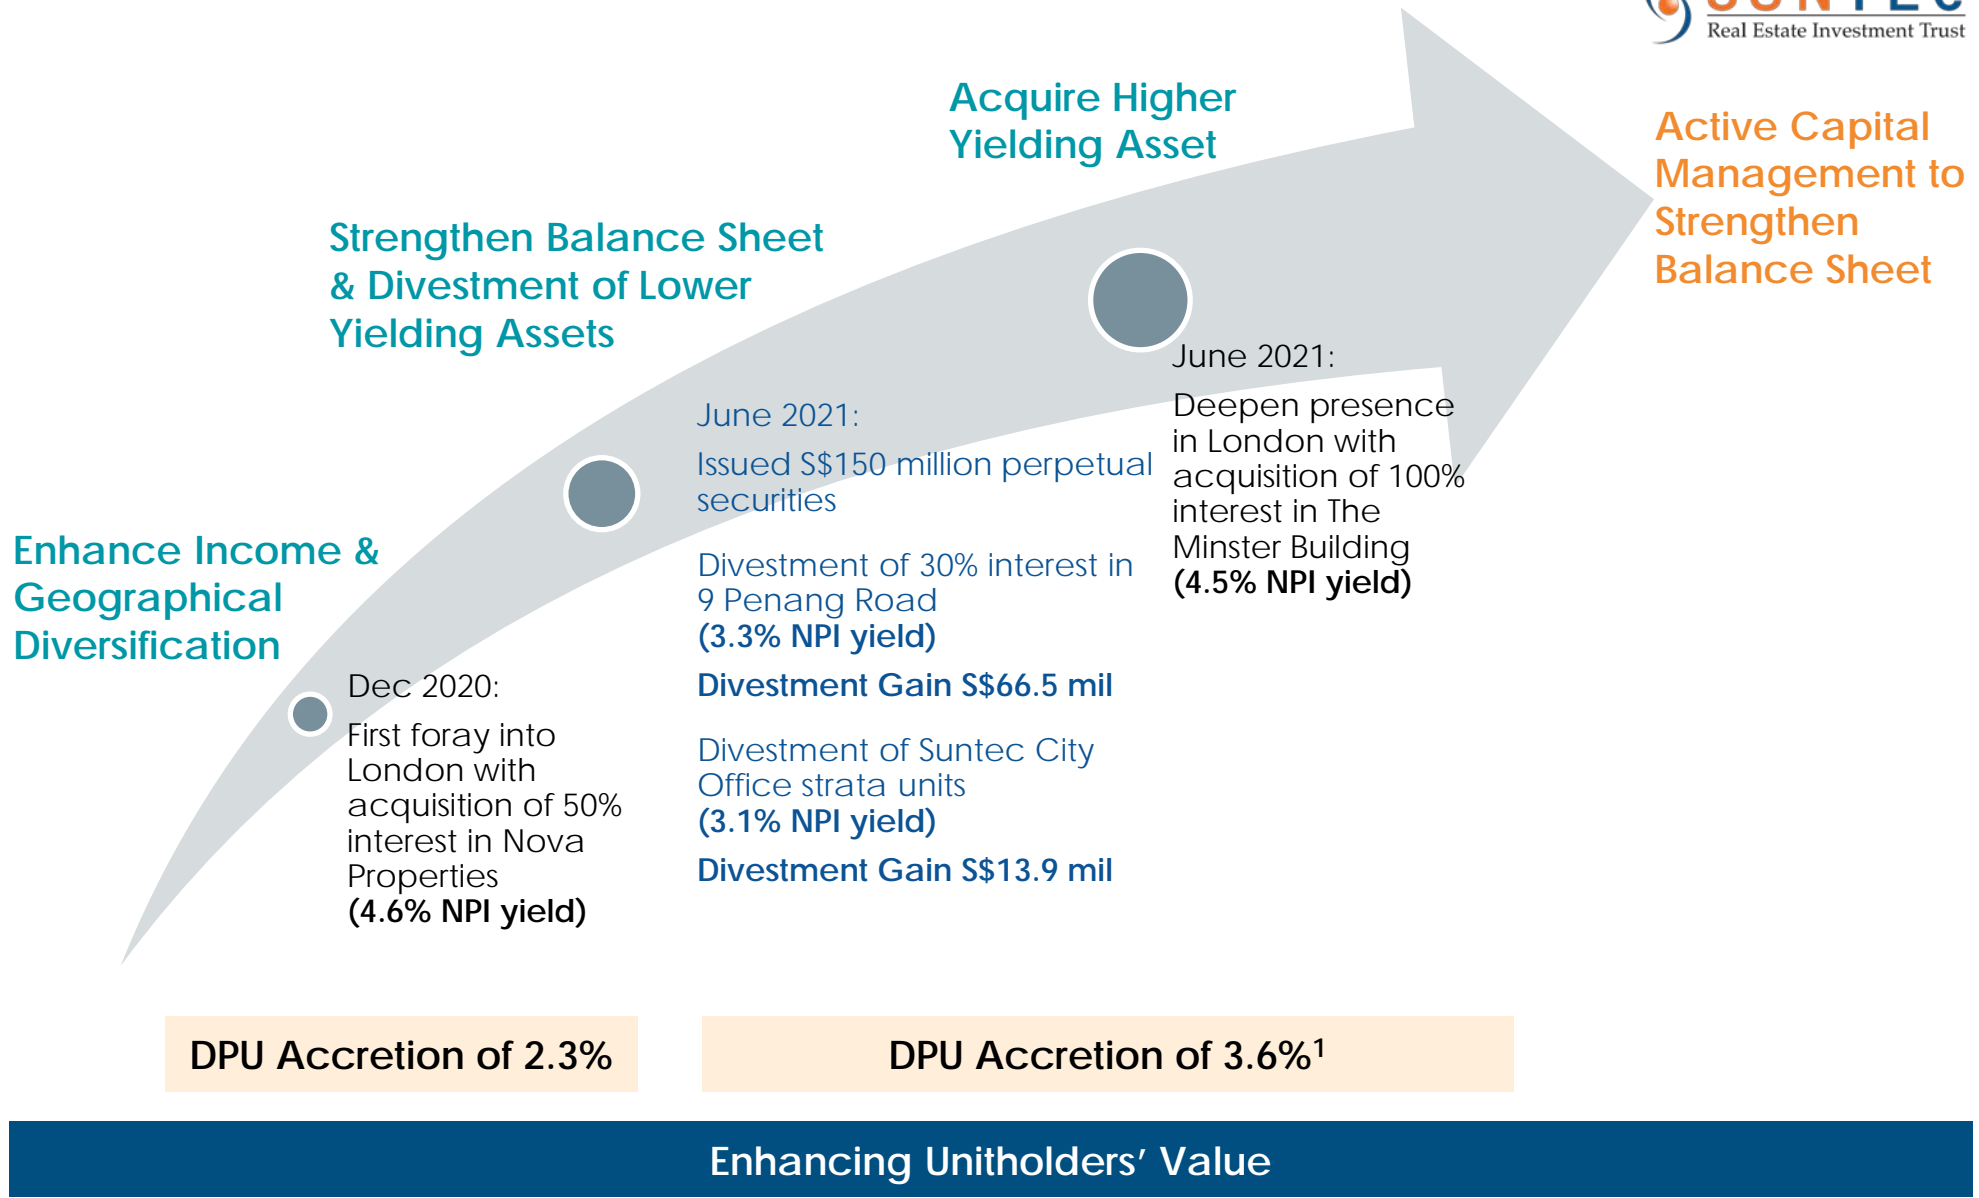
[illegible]
Real Estate Investment Trust

Acquire Higher Yielding Asset

Active Capital Management to Strengthen Balance Sheet

Strengthen Balance Sheet & Divestment of Lower Yielding Assets

June 2021:

Deepen presence in London with acquisition of 100% interest in The Minster Building
**(4.5% NPI yield)**

June 2021:

Issued S$150 million perpetual securities

Divestment of 30% interest in 9 Penang Road
**(3.3% NPI yield)**

**Divestment Gain S$66.5 mil**

Divestment of Suntec City Office strata units
**(3.1% NPI yield)**

**Divestment Gain S$13.9 mil**

Enhance Income & Geographical Diversification

Dec 2020:

First foray into London with acquisition of 50% interest in Nova Properties
**(4.6% NPI yield)**

DPU Accretion of 2.3%

DPU Accretion of 3.6%$^1$

Enhancing Unitholders' Value